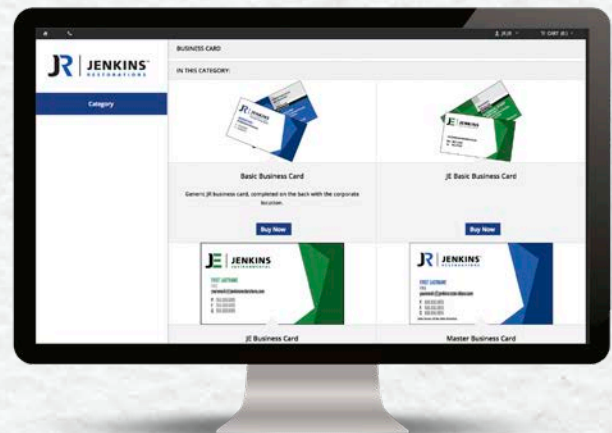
JR | JENKINS RESTORATIONS

Category

BUSINESS CARD

IN THIS CATEGORY:

Basic Business Card

Generic JR business card, completed on the back with the corporate location.

Buy Now

JE Basic Business Card

Buy Now

JE | JENKINS ENVIRONMENTAL

FIRST LASTNAME

JR | JENKINS RESTORATIONS

FIRST LASTNAME

JE Business Card

Master Business Card